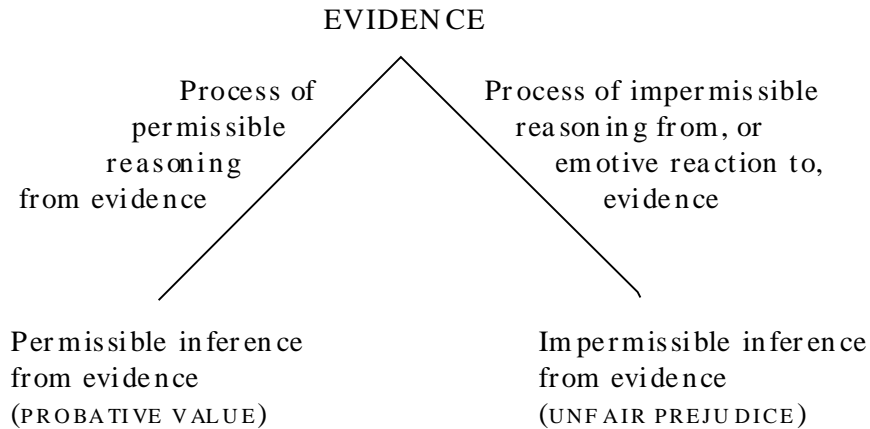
EVIDENCE

Process of permissible reasoning from evidence

Process of impermissible reasoning from, or emotive reaction to, evidence

Permissible inference from evidence (PROBATIVE VALUE)

Impermissible inference from evidence (UNFAIR PREJUDICE)